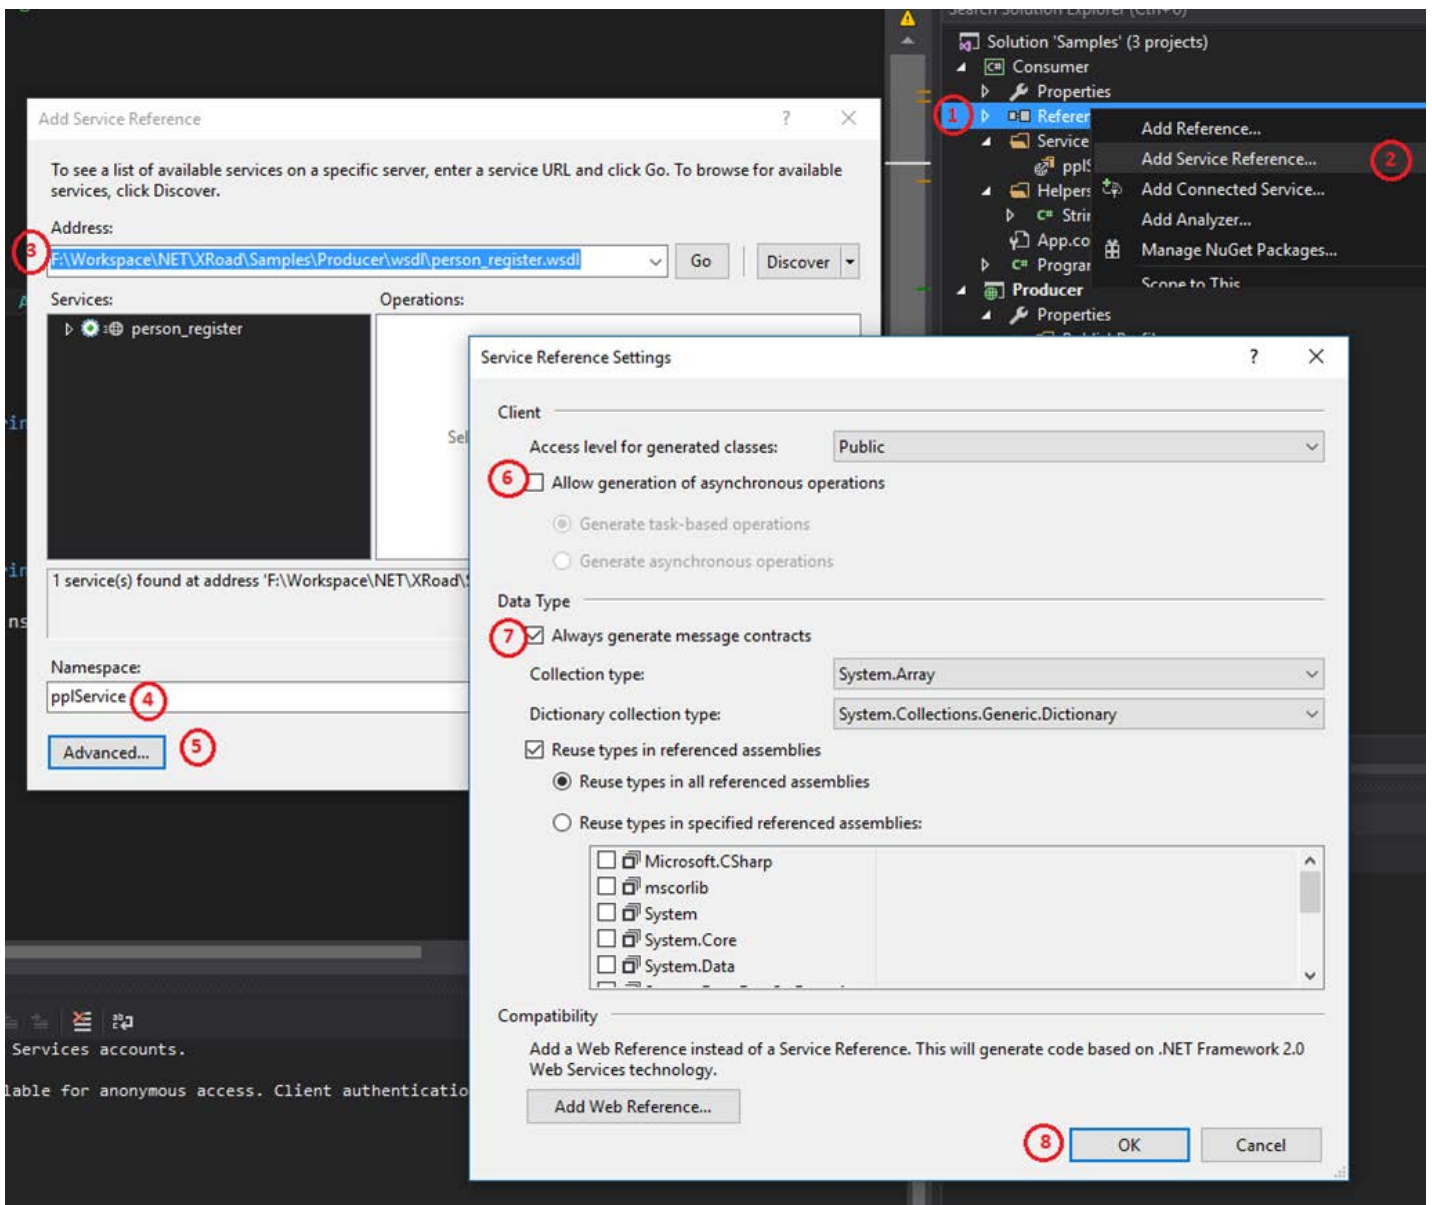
Search Solution Explorer (Ctrl+;)

Solution 'Samples' (3 projects)
Consumer
Properties
1
Referen
Service
ppl
Helpers
Strin
App.co
Progra
Producer
Properties

Add Reference...
Add Service Reference...
2
Add Connected Service...
Add Analyzer...
Manage NuGet Packages...
Scope to This

Add Service Reference
?

To see a list of available services on a specific server, enter a service URL and click Go. To browse for available services, click Discover.

Address:
3
F:\Workspace\NET\XRoad\Samples\Producer\wsdl\person_register.wsdl
Go
Discover

Services:
person_register
Operations:
Sel

1 service(s) found at address 'F:\Workspace\NET\XRoad\

Namespace:
pplService
4
Advanced...
5

Services accounts.
lable for anonymous access. Client authenticatio

Service Reference Settings
?

Client
Access level for generated classes:
Public
6
Allow generation of asynchronous operations
Generate task-based operations
Generate asynchronous operations

Data Type
7
Always generate message contracts
Collection type:
System.Array
Dictionary collection type:
System.Collections.Generic.Dictionary
Reuse types in referenced assemblies
Reuse types in all referenced assemblies
Reuse types in specified referenced assemblies:
Microsoft.CSharp
mscorlib
System
System.Core
System.Data

Compatibility
Add a Web Reference instead of a Service Reference. This will generate code based on .NET Framework 2.0 Web Services technology.
Add Web Reference...

8
OK
Cancel